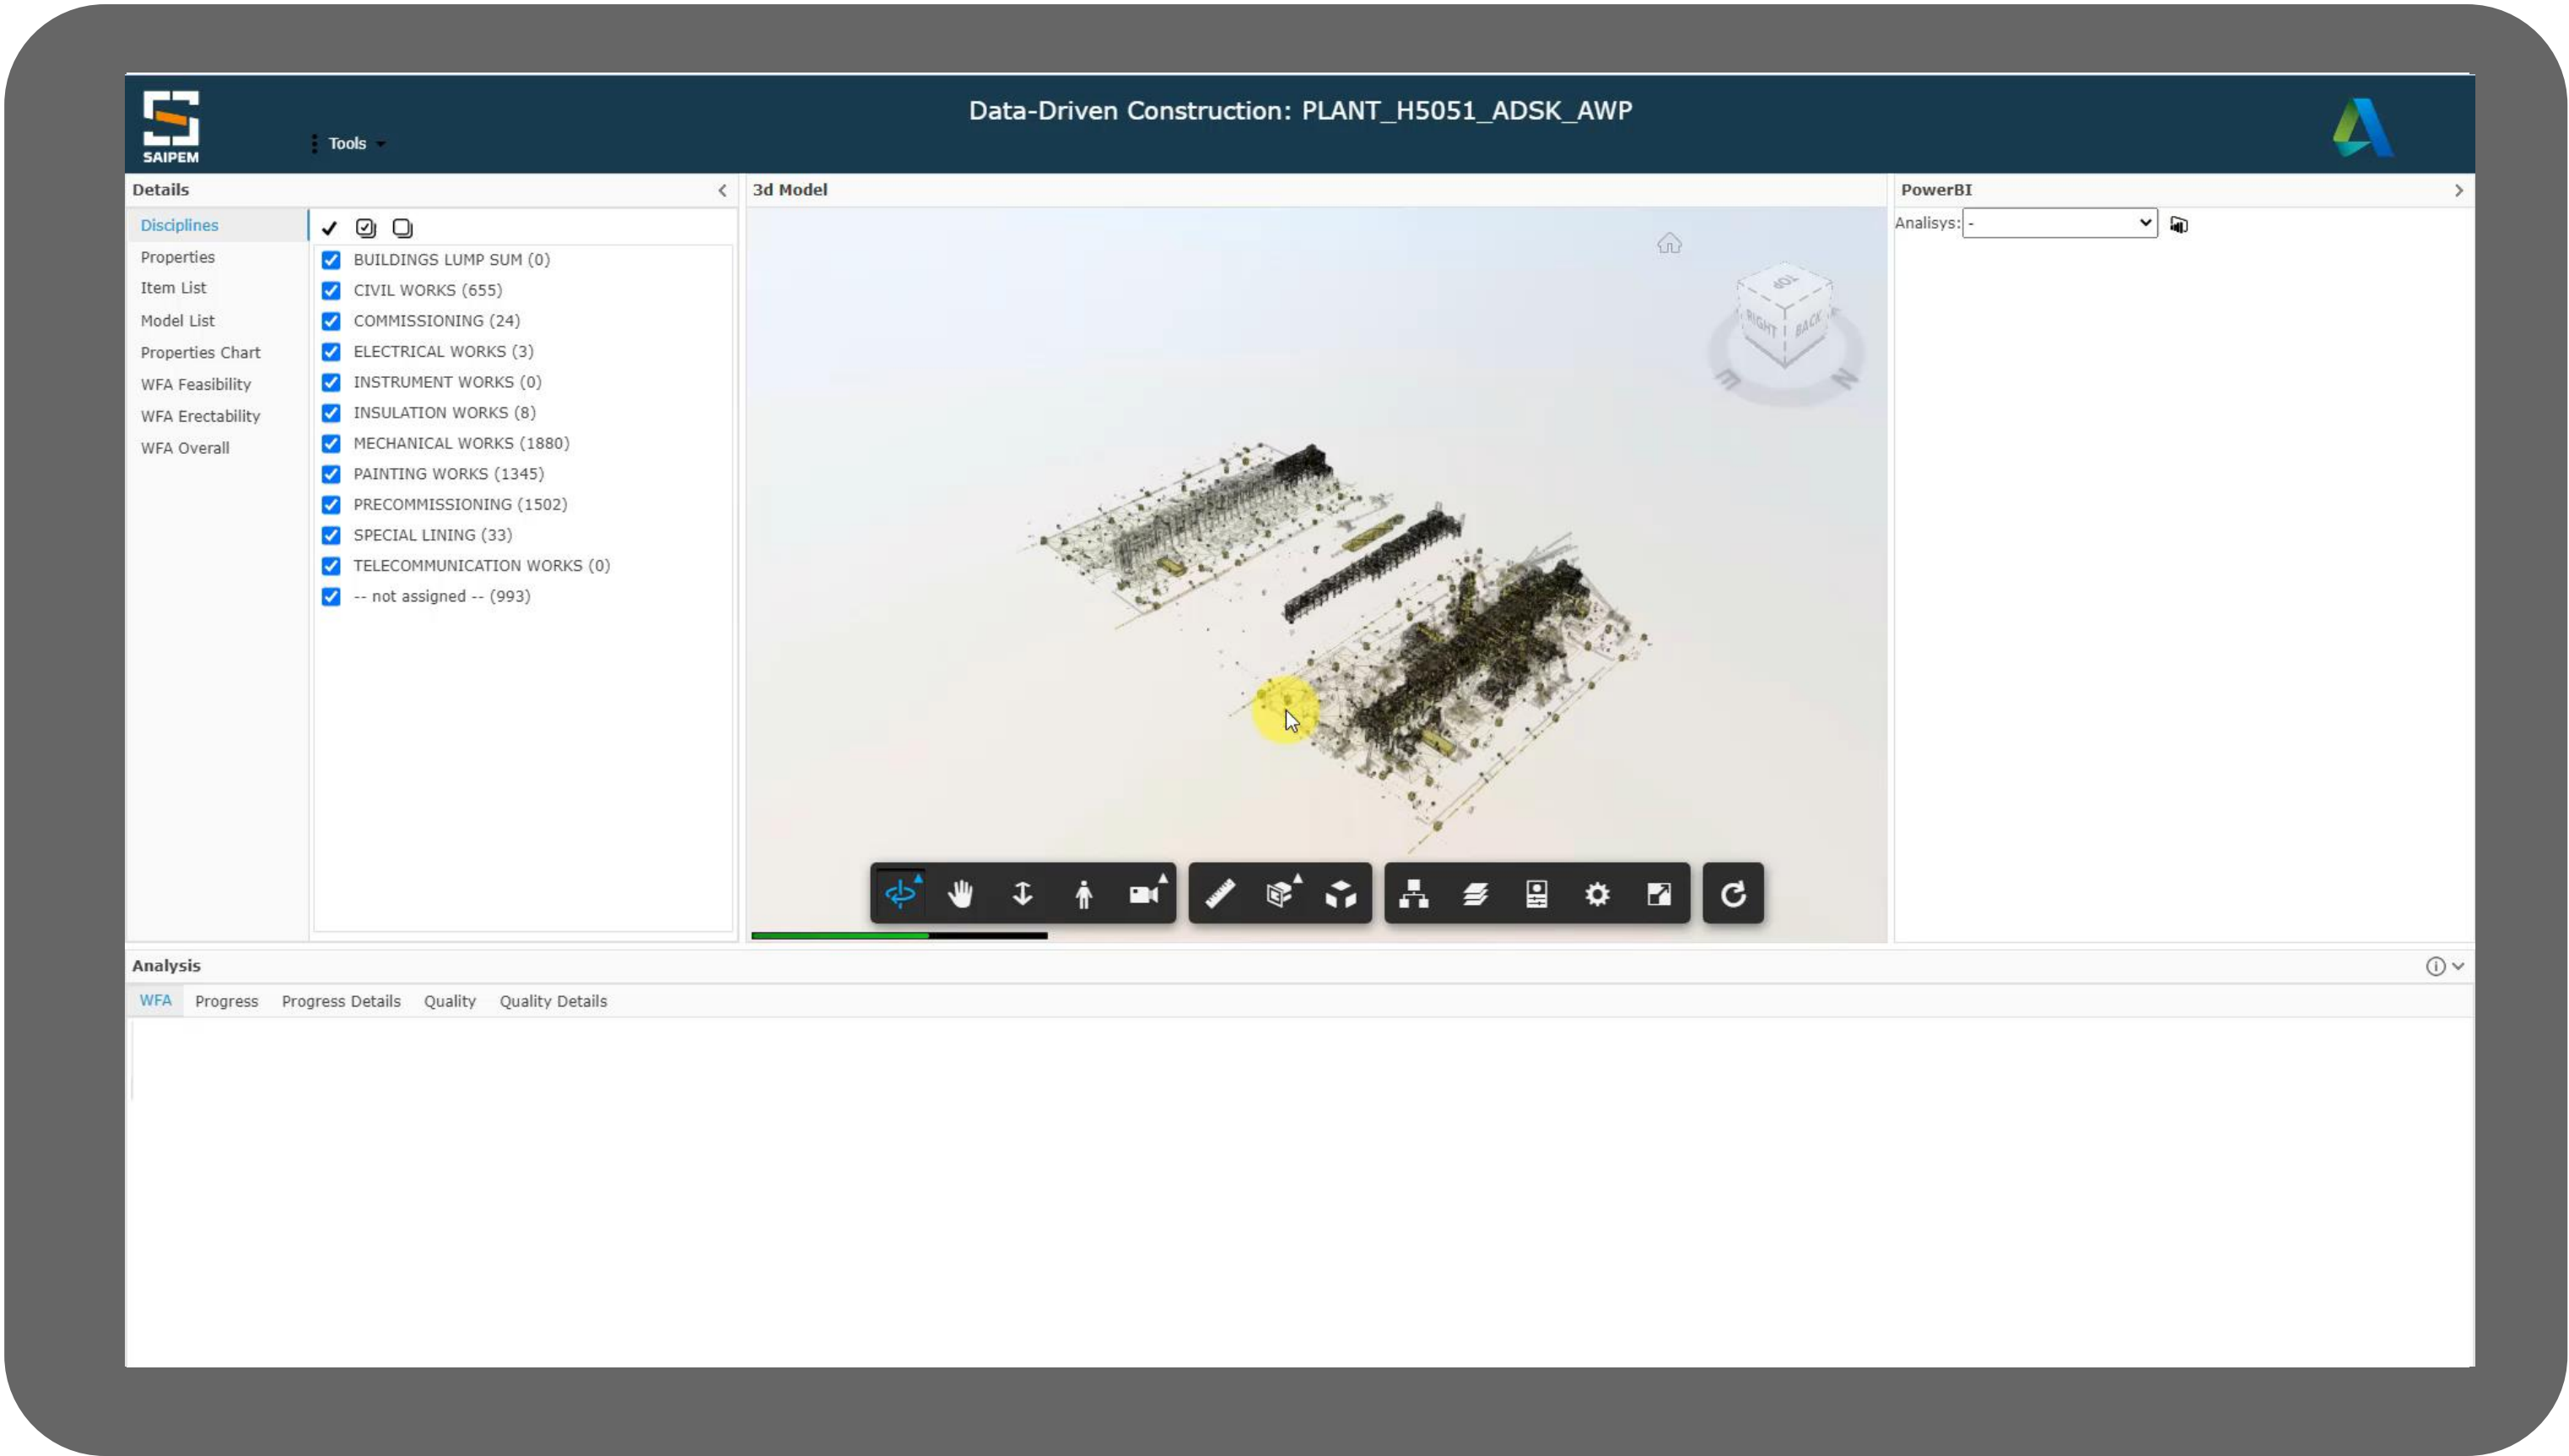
SAIPEM

Tools

Data-Driven Construction: PLANT_H5051_ADSK_AWP

Details

Disciplines
Properties
Item List
Model List
Properties Chart
WFA Feasibility
WFA Erectability
WFA Overall

BUILDINGS LUMP SUM (0)
CIVIL WORKS (655)
COMMISSIONING (24)
ELECTRICAL WORKS (3)
INSTRUMENT WORKS (0)
INSULATION WORKS (8)
MECHANICAL WORKS (1880)
PAINTING WORKS (1345)
PRECOMMISSIONING (1502)
SPECIAL LINING (33)
TELECOMMUNICATION WORKS (0)
-- not assigned -- (993)

3d Model

TOP
RIGHT BACK

PowerBI

Analisys: -

Analysis

WFA Progress Progress Details Quality Quality Details